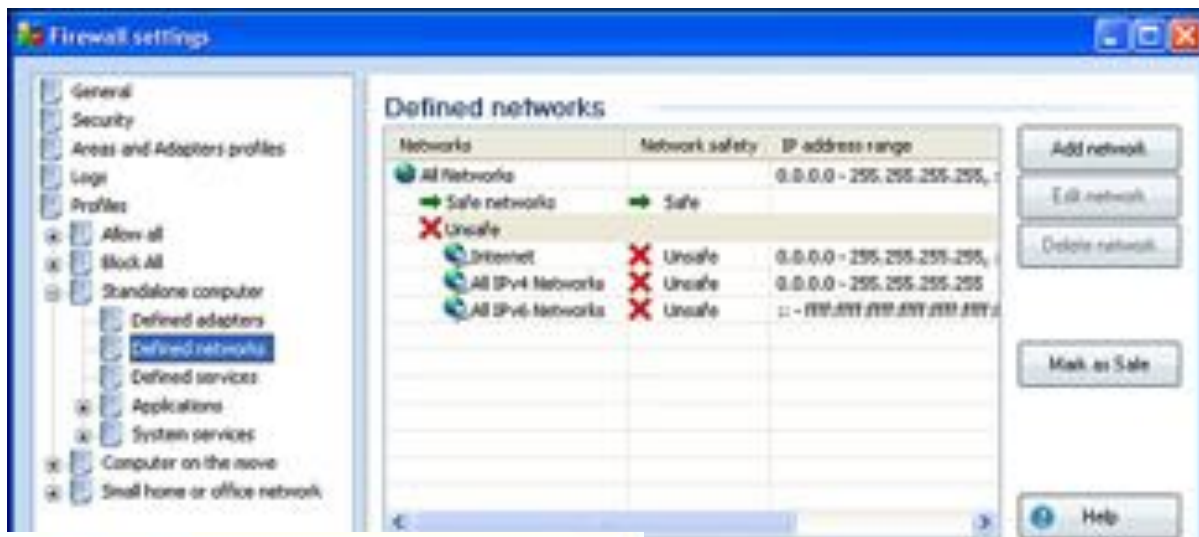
Firewall settings

General
Security
Areas and Adapters profiles
Logs
Profiles
Allow all
Block All
Standalone computer
Defined adapters
Defined networks
Defined services
Applications
System services
Computer on the move
Small home or office network

Defined networks

| Networks | Network safety | IP address range |
|---|---|---|
| All Networks | | 0.0.0.0 - 255.255.255.255, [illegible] |
| Safe networks | Safe | |
| Unsafe | | |
| Internet | Unsafe | 0.0.0.0 - 255.255.255.255, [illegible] |
| All IPv4 Networks | Unsafe | 0.0.0.0 - 255.255.255.255 |
| All IPv6 Networks | Unsafe | :: - ffff:ffff:ffff:ffff:ffff:ffff:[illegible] |

Add network
Edit network
Delete network
Mark as Safe
Help